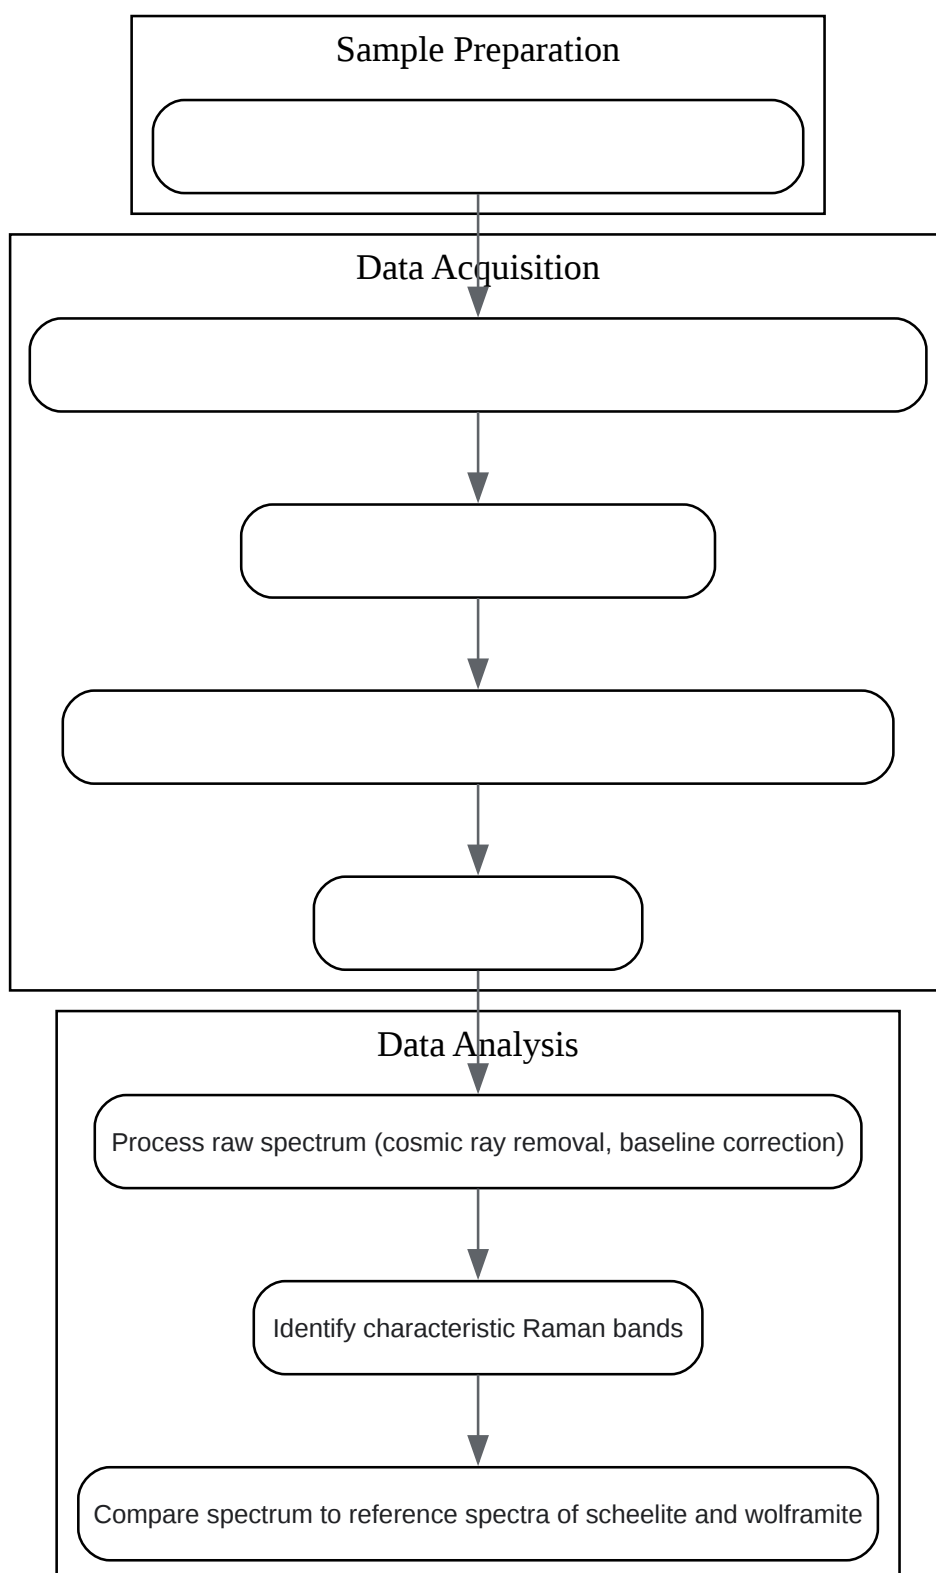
Sample Preparation

Data Acquisition

Data Analysis

Process raw spectrum (cosmic ray removal, baseline correction)

Identify characteristic Raman bands

Compare spectrum to reference spectra of scheelite and wolframite